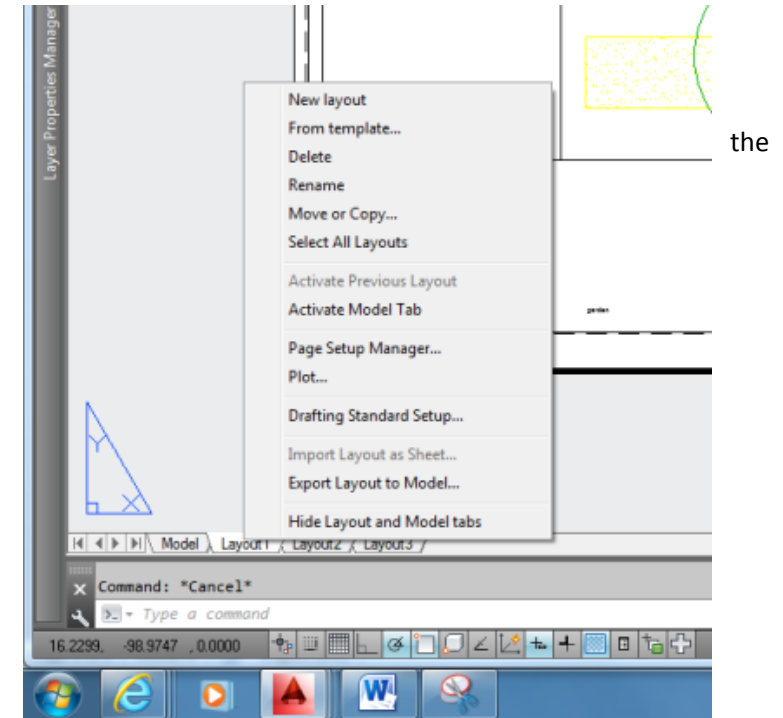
Layer Properties Manager

New layout
From template...
Delete
Rename
Move or Copy...
Select All Layouts

Activate Previous Layout
Activate Model Tab

Page Setup Manager...
Plot...

Drafting Standard Setup...

Import Layout as Sheet...
Export Layout to Model...

Hide Layout and Model tabs

the

garden

Model Layout1 Layout2 Layout3

Command: *Cancel*
Type a command

16.2299, -98.9747 , 0.0000